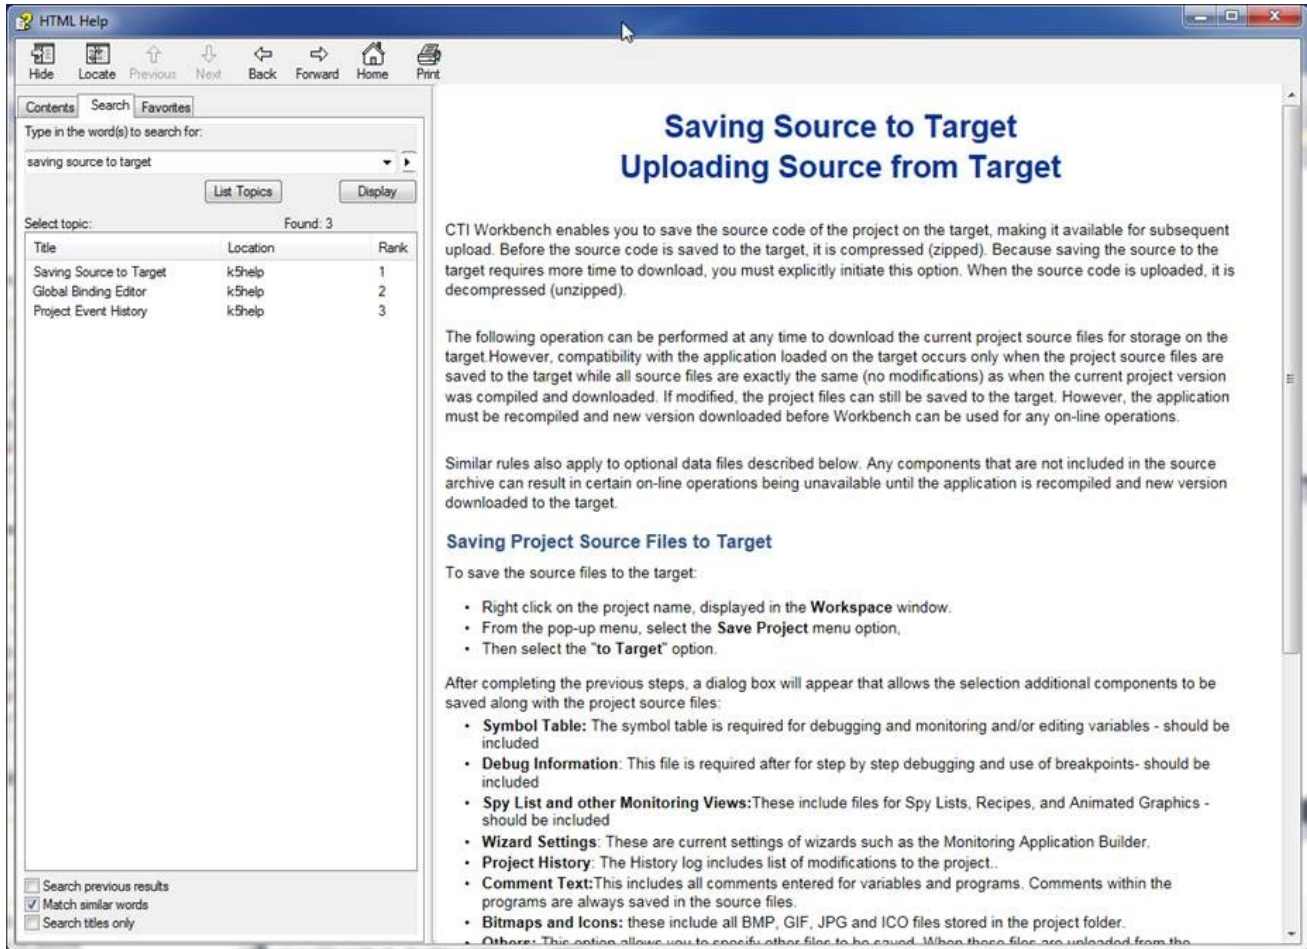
HTML Help

Hide Locate Previous Next Back Forward Home Print

Contents Search Favorites

Type in the word(s) to search for:

saving source to target

List Topics Display

Select topic: Found: 3

| Title | Location | Rank |
|---|---|---|
| Saving Source to Target | k5help | 1 |
| Global Binding Editor | k5help | 2 |
| Project Event History | k5help | 3 |

Search previous results
Match similar words
Search titles only

Saving Source to Target
Uploading Source from Target

CTI Workbench enables you to save the source code of the project on the target, making it available for subsequent upload. Before the source code is saved to the target, it is compressed (zipped). Because saving the source to the target requires more time to download, you must explicitly initiate this option. When the source code is uploaded, it is decompressed (unzipped).

The following operation can be performed at any time to download the current project source files for storage on the target.However, compatibility with the application loaded on the target occurs only when the project source files are saved to the target while all source files are exactly the same (no modifications) as when the current project version was compiled and downloaded. If modified, the project files can still be saved to the target. However, the application must be recompiled and new version downloaded before Workbench can be used for any on-line operations.

Similar rules also apply to optional data files described below. Any components that are not included in the source archive can result in certain on-line operations being unavailable until the application is recompiled and new version downloaded to the target.

Saving Project Source Files to Target

To save the source files to the target:

• Right click on the project name, displayed in the Workspace window.
• From the pop-up menu, select the Save Project menu option,
• Then select the "to Target" option.

After completing the previous steps, a dialog box will appear that allows the selection additional components to be saved along with the project source files:

• Symbol Table: The symbol table is required for debugging and monitoring and/or editing variables - should be included
• Debug Information: This file is required after for step by step debugging and use of breakpoints- should be included
• Spy List and other Monitoring Views:These include files for Spy Lists, Recipes, and Animated Graphics - should be included
• Wizard Settings: These are current settings of wizards such as the Monitoring Application Builder.
• Project History: The History log includes list of modifications to the project..
• Comment Text:This includes all comments entered for variables and programs. Comments within the programs are always saved in the source files.
• Bitmaps and Icons: these include all BMP, GIF, JPG and ICO files stored in the project folder.
• Others: This option allows you to specify other files to be saved. When these files are uploaded from the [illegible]